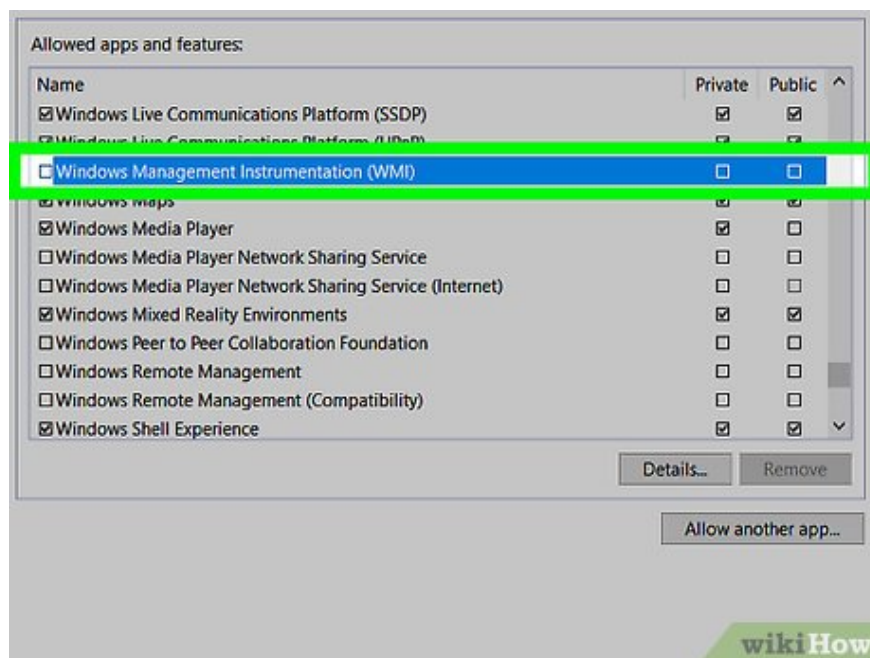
Allowed apps and features:

| Name | Private | Public |
|---|---|---|
| ☑Windows Live Communications Platform (SSDP) | ☑ | ☑ |
| ☑Windows Live Communications Platform (UPnP) | ☑ | ☑ |
| ☐Windows Management Instrumentation (WMI) | ☐ | ☐ |
| ☑Windows Maps | ☑ | ☑ |
| ☑Windows Media Player | ☑ | ☐ |
| ☐Windows Media Player Network Sharing Service | ☐ | ☐ |
| ☐Windows Media Player Network Sharing Service (Internet) | ☐ | ☐ |
| ☑Windows Mixed Reality Environments | ☑ | ☑ |
| ☐Windows Peer to Peer Collaboration Foundation | ☐ | ☐ |
| ☐Windows Remote Management | ☐ | ☐ |
| ☐Windows Remote Management (Compatibility) | ☐ | ☐ |
| ☑Windows Shell Experience | ☑ | ☑ |

Details...

Remove

Allow another app...

wikiHow